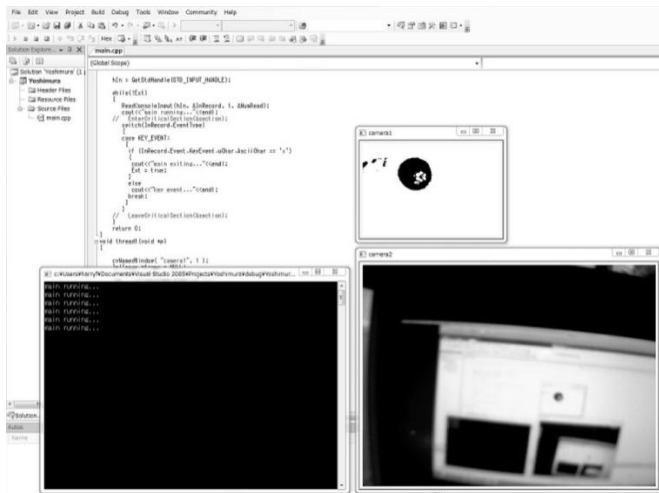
File Edit View Project Build Debug Tools Window Community Help

Solution Explore... main.cpp

(Global Scope)

Solution 'Yoshimura' (1
Yoshimura
Header Files
Resource Files
Source Files
main.cpp

hIn = GetStdHandle(STD_INPUT_HANDLE);

while(!Ext)
{
ReadConsoleInput(hIn, &InRecord, 1, &NumRead);
cout<<"main running..."<<endl;
// EnterCriticalSection(&section);
switch(InRecord.EventType)
{
case KEY_EVENT:
{
if (InRecord.Event.KeyEvent.uChar.AsciiChar == 'x')
{
cout<<"main exiting..."<<endl;
Ext = true;
}
else
cout<<"key event..."<<endl;
break;
}
}
// LeaveCriticalSection(&section);
}
return 0;
}
void thread1(void *a)
{
cvNamedWindow( "camera1", 1 );

camera1

camera2

c:¥Users¥harry¥Documents¥Visual Studio 2005¥Projects¥Yoshimura¥debug¥Yoshimur...

main running...
main running...
main running...
main running...
main running...
main running...

Solution...
Autos
Name